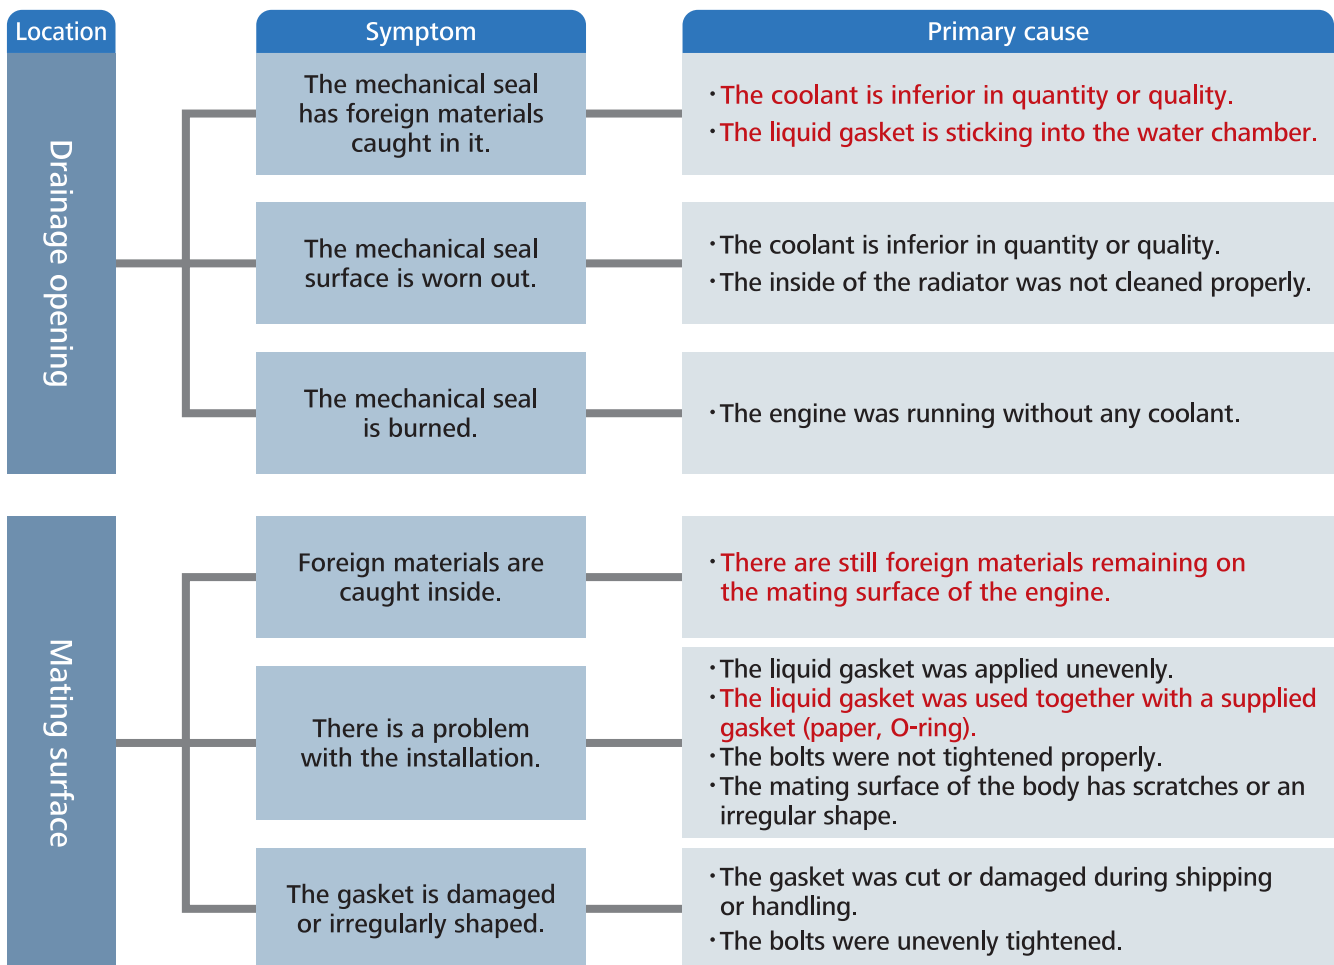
Location

Symptom

Primary cause

Drainage opening

The mechanical seal has foreign materials caught in it.

・The coolant is inferior in quantity or quality.
・The liquid gasket is sticking into the water chamber.

The mechanical seal surface is worn out.

・The coolant is inferior in quantity or quality.
・The inside of the radiator was not cleaned properly.

The mechanical seal is burned.

・The engine was running without any coolant.

Mating surface

Foreign materials are caught inside.

・There are still foreign materials remaining on the mating surface of the engine.

There is a problem with the installation.

・The liquid gasket was applied unevenly.
・The liquid gasket was used together with a supplied gasket (paper, O-ring).
・The bolts were not tightened properly.
・The mating surface of the body has scratches or an irregular shape.

The gasket is damaged or irregularly shaped.

・The gasket was cut or damaged during shipping or handling.
・The bolts were unevenly tightened.